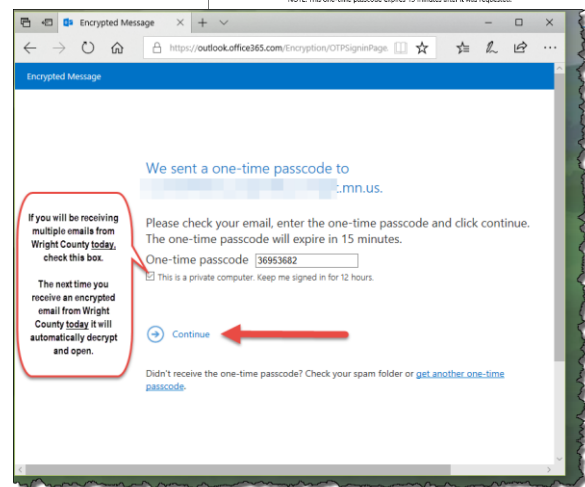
NOTE: This one-time passcode expires 15 minutes after it was requested.

Encrypted Message

https://outlook.office365.com/Encryption/OTPSigninPage.

Encrypted Message

We sent a one-time passcode to
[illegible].mn.us.

If you will be receiving multiple emails from Wright County today, check this box.

The next time you receive an encrypted email from Wright County today it will automatically decrypt and open.

Please check your email, enter the one-time passcode and click continue. The one-time passcode will expire in 15 minutes.

One-time passcode 36953682

This is a private computer. Keep me signed in for 12 hours.

Continue

Didn't receive the one-time passcode? Check your spam folder or get another one-time passcode.